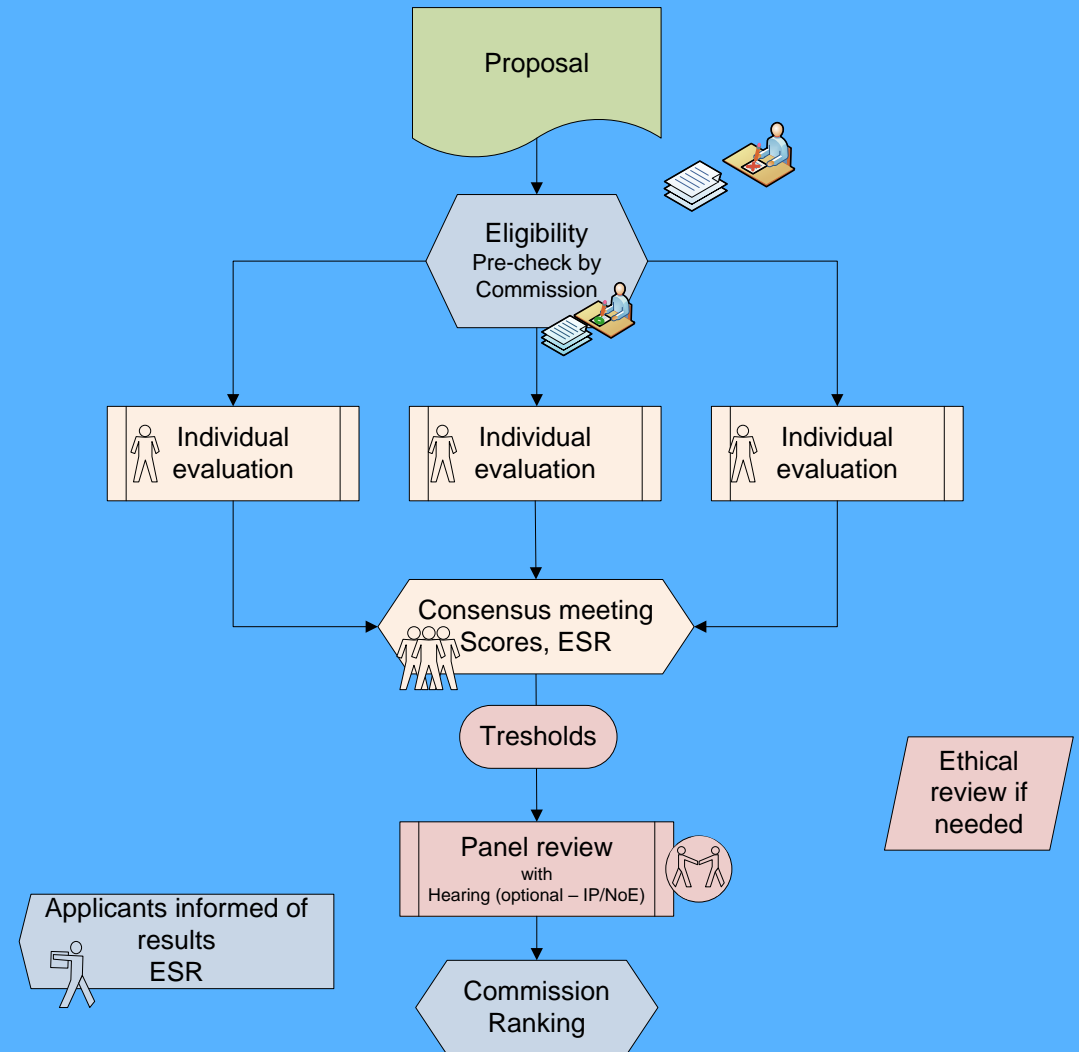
Proposal

Eligibility
Pre-check by Commission

Individual evaluation

Individual evaluation

Individual evaluation

Consensus meeting
Scores, ESR

Tresholds

Ethical review if needed

Panel review
with
Hearing (optional – IP/NoE)

Applicants informed of results
ESR

Commission
Ranking